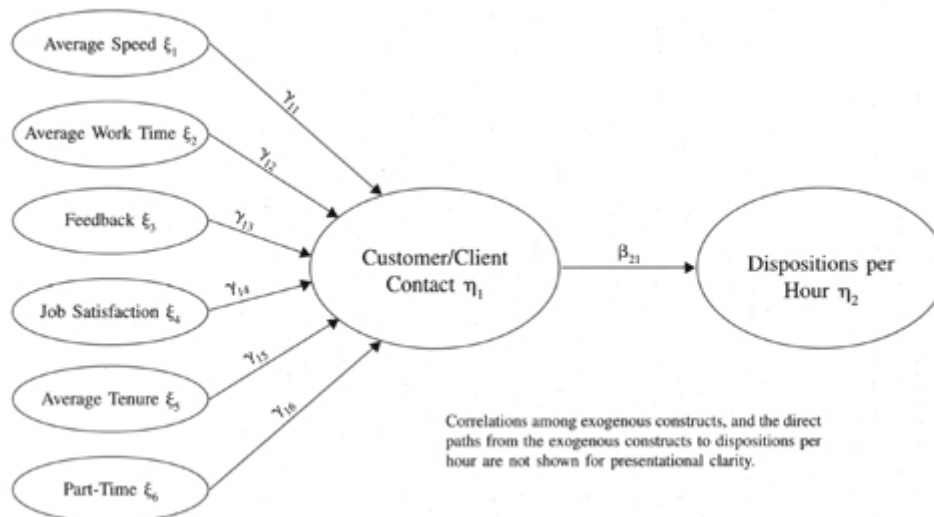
Average Speed $\xi_1$

Average Work Time $\xi_2$

Feedback $\xi_3$

Job Satisfaction $\xi_4$

Average Tenure $\xi_5$

Part-Time $\xi_6$

$\gamma_{11}$

$\gamma_{12}$

$\gamma_{13}$

$\gamma_{14}$

$\gamma_{15}$

$\gamma_{16}$

Customer/Client Contact $\eta_1$

$\beta_{21}$

Dispositions per Hour $\eta_2$

Correlations among exogenous constructs, and the direct paths from the exogenous constructs to dispositions per hour are not shown for presentational clarity.